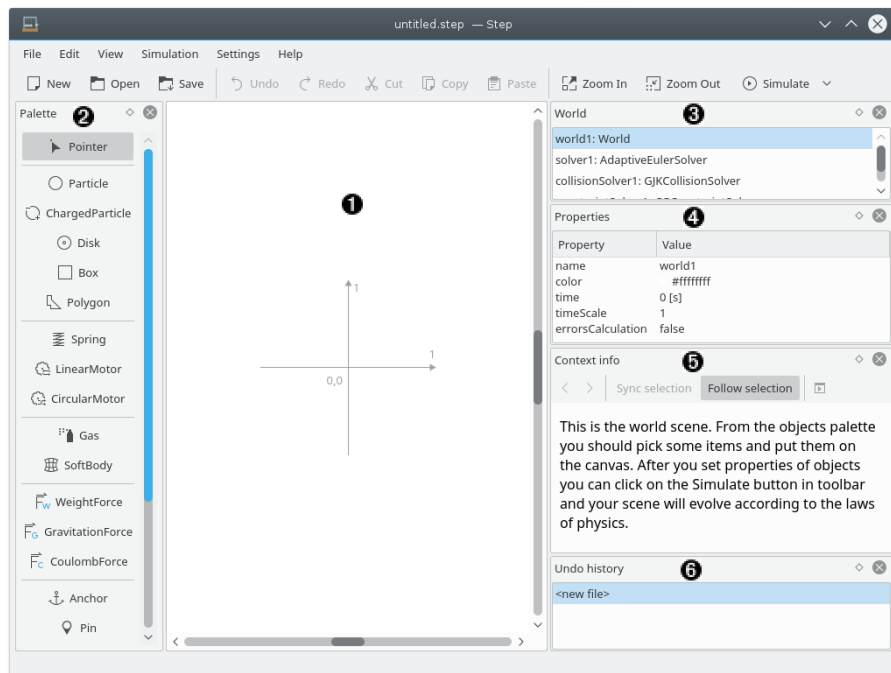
untitled.step — Step

File Edit View Simulation Settings Help

New Open Save Undo Redo Cut Copy Paste Zoom In Zoom Out Simulate

Palette ❷

Pointer
Particle
ChargedParticle
Disk
Box
Polygon
Spring
LinearMotor
CircularMotor
Gas
SoftBody
WeightForce
GravitationForce
CoulombForce
Anchor
Pin

❶

1
1
0,0

World ❸

world1: World
solver1: AdaptiveEulerSolver
collisionSolver1: GJKCollisionSolver

Properties ❹

| Property | Value |
|---|---|
| name | world1 |
| color | #ffffffff |
| time | 0 [s] |
| timeScale | 1 |
| errorsCalculation | false |

Context info ❺

Sync selection Follow selection

This is the world scene. From the objects palette you should pick some items and put them on the canvas. After you set properties of objects you can click on the Simulate button in toolbar and your scene will evolve according to the laws of physics.

Undo history ❻

<new file>